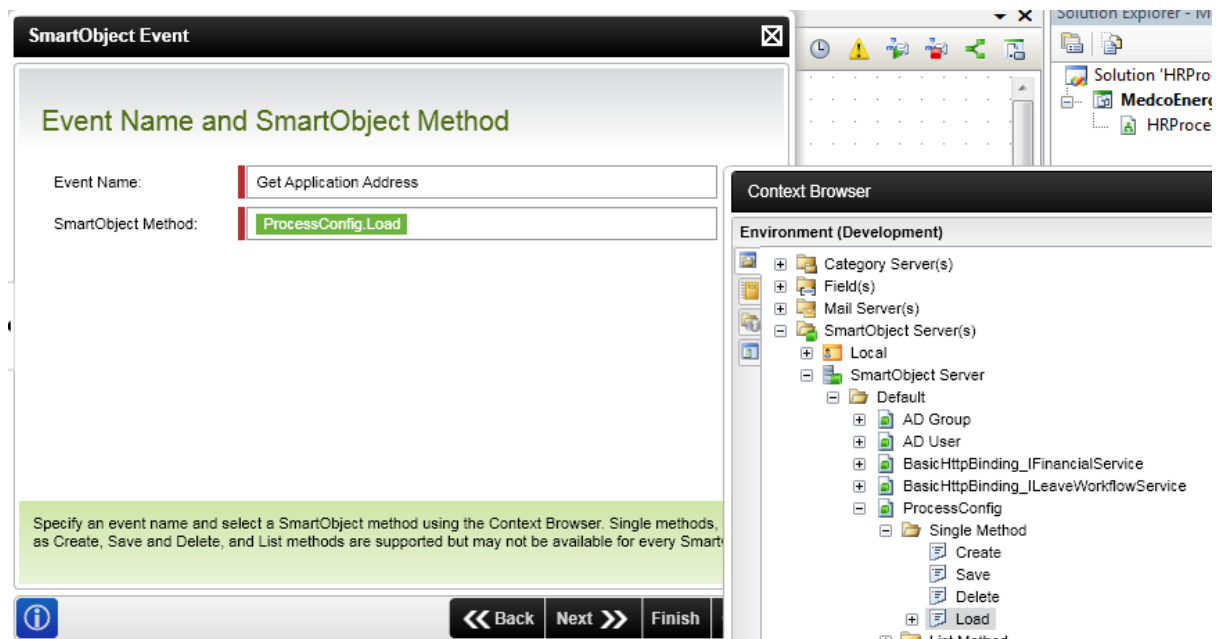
SmartObject Event

Event Name and SmartObject Method

Event Name: Get Application Address

SmartObject Method: ProcessConfig.Load

Specify an event name and select a SmartObject method using the Context Browser. Single methods, as Create, Save and Delete, and List methods are supported but may not be available for every Smart

Back Next Finish

Solution Explorer - M
Solution 'HRPro
MedcoEnerg
HRProce

Context Browser

Environment (Development)

Category Server(s)
Field(s)
Mail Server(s)
SmartObject Server(s)
Local
SmartObject Server
Default
AD Group
AD User
BasicHttpBinding_IFinancialService
BasicHttpBinding_ILeaveWorkflowService
ProcessConfig
Single Method
Create
Save
Delete
Load
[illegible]